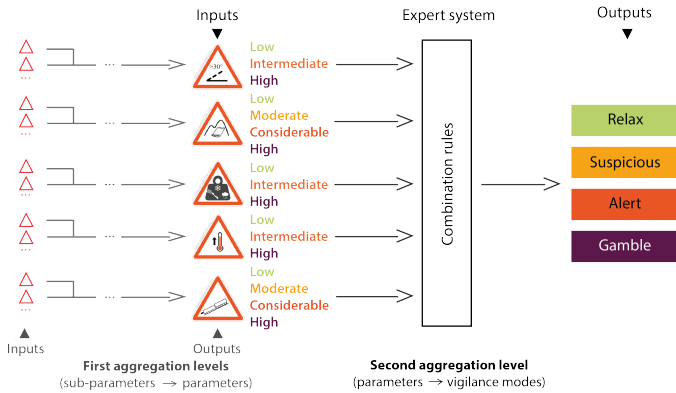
Inputs

Expert system

Outputs

...
...

>30°

Low
Intermediate
High

Low
Moderate
Considerable
High

Low
Intermediate
High

Low
Intermediate
High

Low
Moderate
Considerable
High

Combination rules

Relax
Suspicious
Alert
Gamble

Inputs

Outputs

First aggregation levels
(sub-parameters → parameters)

Second aggregation level
(parameters → vigilance modes)